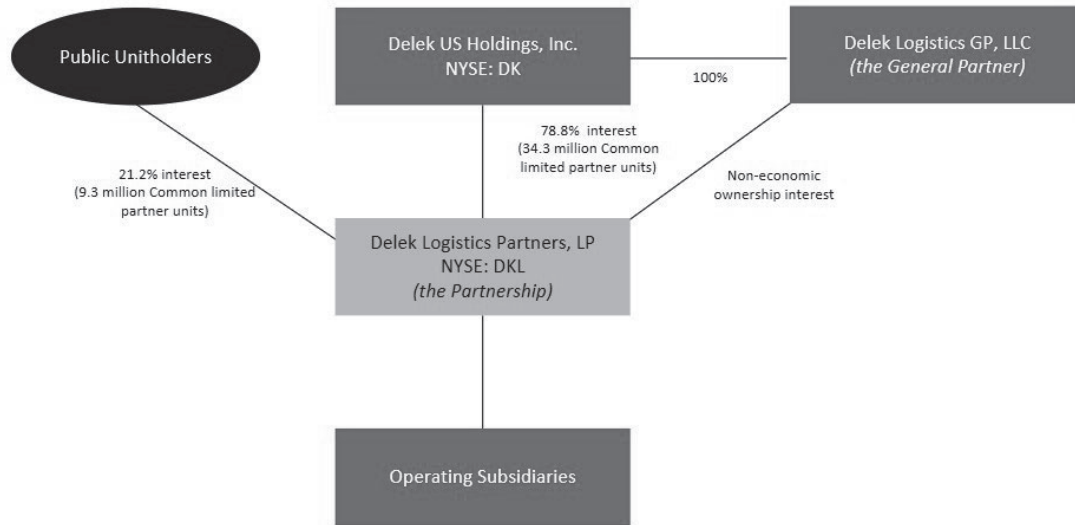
Public Unitholders

Delek US Holdings, Inc.
NYSE: DK

Delek Logistics GP, LLC
*(the General Partner)*

100%

78.8% interest
(34.3 million Common limited partner units)

21.2% interest
(9.3 million Common limited partner units)

Non-economic ownership interest

Delek Logistics Partners, LP
NYSE: DKL
*(the Partnership)*

Operating Subsidiaries